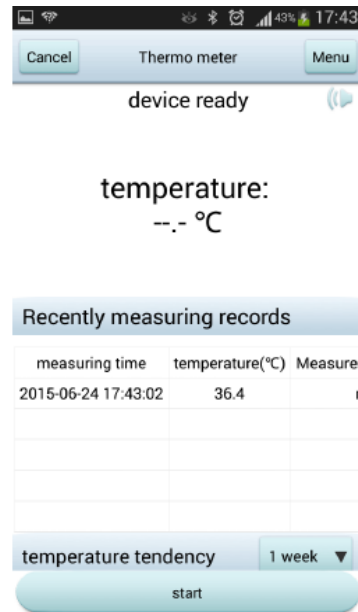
43% 17:43

Cancel
Thermo meter
Menu

device ready

temperature:
--.- °C

Recently measuring records

| measuring time | temperature(°C) | Measure |
|---|---|---|
| 2015-06-24 17:43:02 | 36.4 | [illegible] |
| | | |
| | | |
| | | |
| | | |

temperature tendency
1 week ▼

start